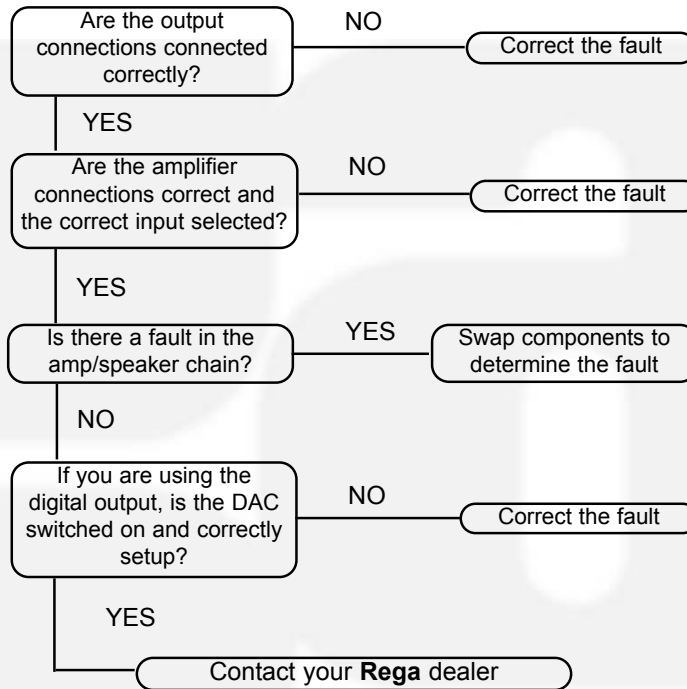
Are the output connections connected correctly?

NO

Correct the fault

YES

Are the amplifier connections correct and the correct input selected?

NO

Correct the fault

YES

Is there a fault in the amp/speaker chain?

YES

Swap components to determine the fault

NO

If you are using the digital output, is the DAC switched on and correctly setup?

NO

Correct the fault

YES

Contact your **Rega** dealer